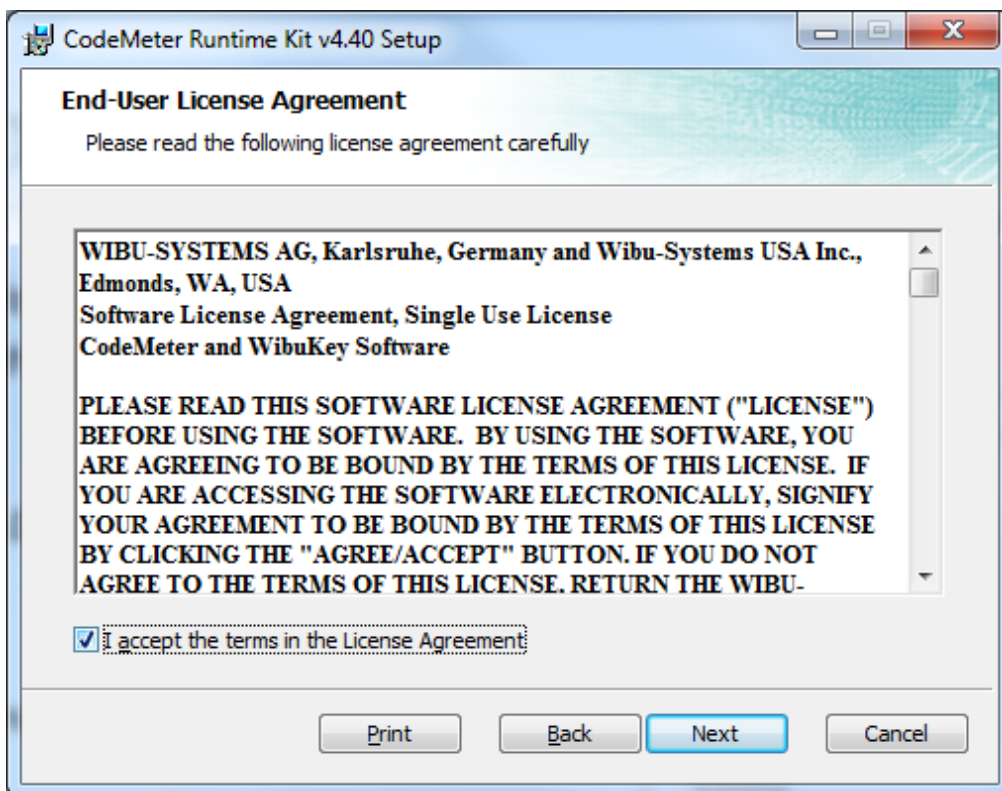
CodeMeter Runtime Kit v4.40 Setup

End-User License Agreement

Please read the following license agreement carefully

WIBU-SYSTEMS AG, Karlsruhe, Germany and Wibu-Systems USA Inc., Edmonds, WA, USA
Software License Agreement, Single Use License
CodeMeter and WibuKey Software

PLEASE READ THIS SOFTWARE LICENSE AGREEMENT ("LICENSE") BEFORE USING THE SOFTWARE. BY USING THE SOFTWARE, YOU ARE AGREEING TO BE BOUND BY THE TERMS OF THIS LICENSE. IF YOU ARE ACCESSING THE SOFTWARE ELECTRONICALLY, SIGNIFY YOUR AGREEMENT TO BE BOUND BY THE TERMS OF THIS LICENSE BY CLICKING THE "AGREE/ACCEPT" BUTTON. IF YOU DO NOT AGREE TO THE TERMS OF THIS LICENSE, RETURN THE WIBU-

I accept the terms in the License Agreement

Print Back Next Cancel